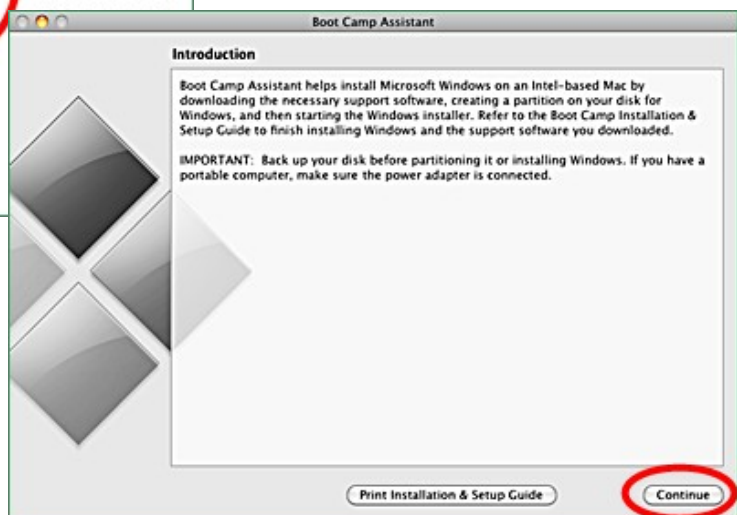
Boot Camp Assistant

Introduction

Boot Camp Assistant helps install Microsoft Windows on an Intel-based Mac by downloading the necessary support software, creating a partition on your disk for Windows, and then starting the Windows installer. Refer to the Boot Camp Installation & Setup Guide to finish installing Windows and the support software you downloaded.

IMPORTANT: Back up your disk before partitioning it or installing Windows. If you have a portable computer, make sure the power adapter is connected.

Print Installation & Setup Guide

Continue